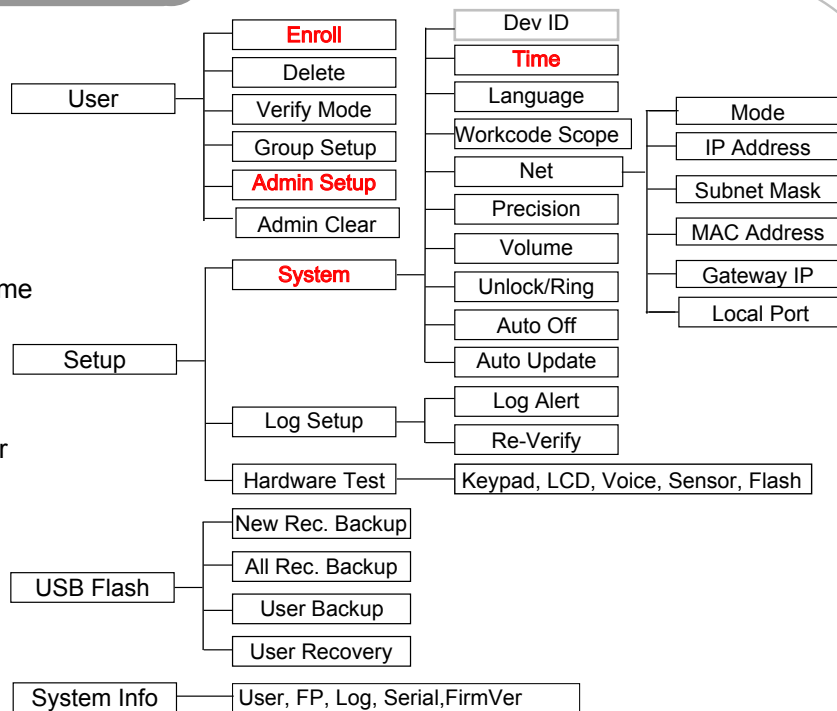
User

Enroll
Delete
Verify Mode
Group Setup
Admin Setup
Admin Clear

me

Setup

System

Dev ID
Time
Language
Workcode Scope
Net
Precision
Volume
Unlock/Ring
Auto Off
Auto Update

Mode
IP Address
Subnet Mask
MAC Address
Gateway IP
Local Port

r

Log Setup

Log Alert
Re-Verify

Hardware Test

Keypad, LCD, Voice, Sensor, Flash

USB Flash

New Rec. Backup
All Rec. Backup
User Backup
User Recovery

System Info

User, FP, Log, Serial,FirmVer